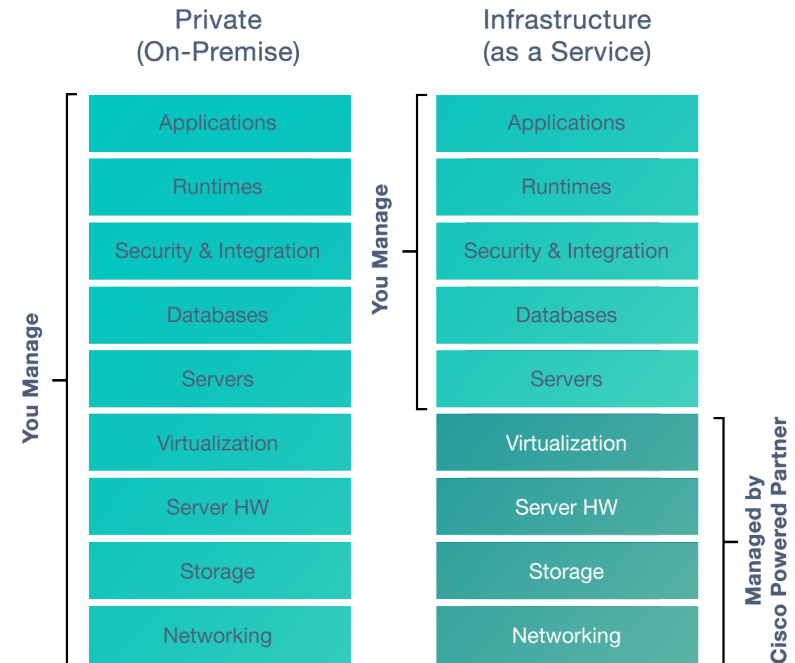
Private
(On-Premise)

You Manage

Applications

Runtimes

Security & Integration

Databases

Servers

Virtualization

Server HW

Storage

Networking

Infrastructure
(as a Service)

You Manage

Applications

Runtimes

Security & Integration

Databases

Servers

Managed by
Cisco Powered Partner

Virtualization

Server HW

Storage

Networking